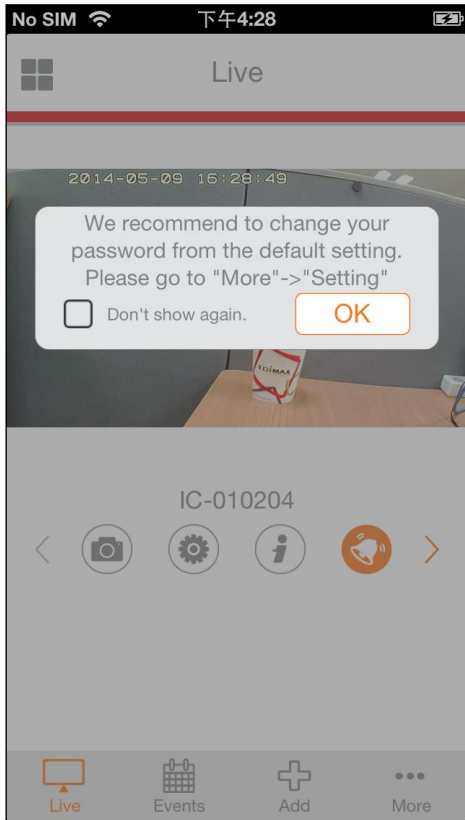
No SIM 下午4:28

Live

2014-05-09 16:28:49

We recommend to change your password from the default setting. Please go to "More"->"Setting"

Don't show again.

OK

EDIMAX

IC-010204

Live

Events

Add

More